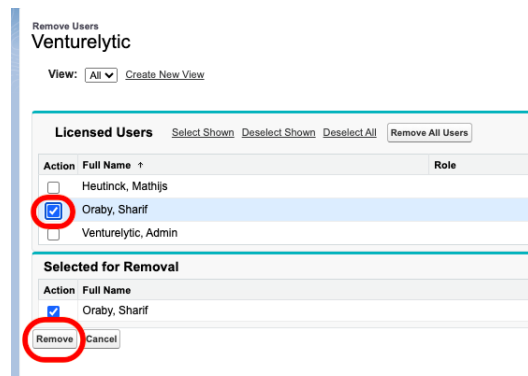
Remove Users
Venturelytic

View: All Create New View

Licensed Users Select Shown Deselect Shown Deselect All Remove All Users

| Action | Full Name ↑ | Role |
|---|---|---|
| ☐ | Heutinck, Mathijs | |
| ☑ | Oraby, Sharif | |
| ☐ | Venturelytic, Admin | |

Selected for Removal

| Action | Full Name |
|---|---|
| ☑ | Oraby, Sharif |

Remove Cancel